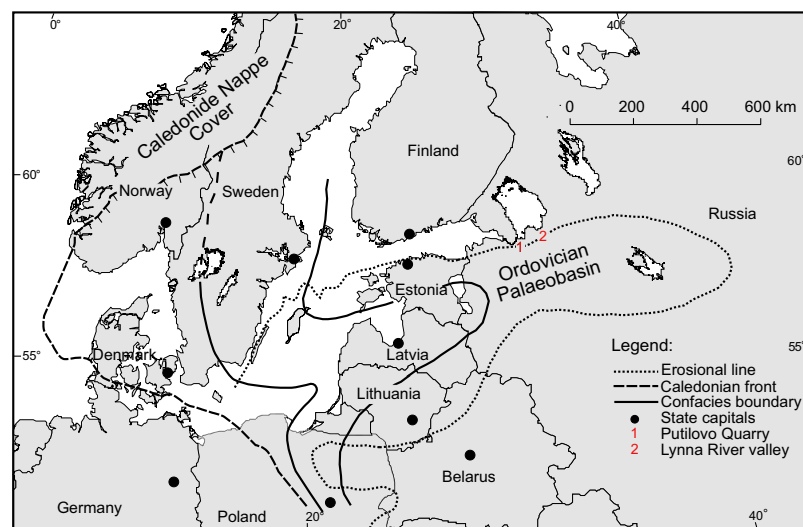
0°
20°
40°
Caledonide Nappe Cover
0
200
400
600 km
Finland
60°
60°
Norway
Sweden
Russia
1
2
Ordovician Palaeobasin
Estonia
55°
Denmark
Latvia
Legend:
55°
Erosional line
Caledonian front
Confacies boundary
State capitals
1 Putilovo Quarry
2 Lynna River valley
Lithuania
Belarus
Germany
Poland
20°
40°